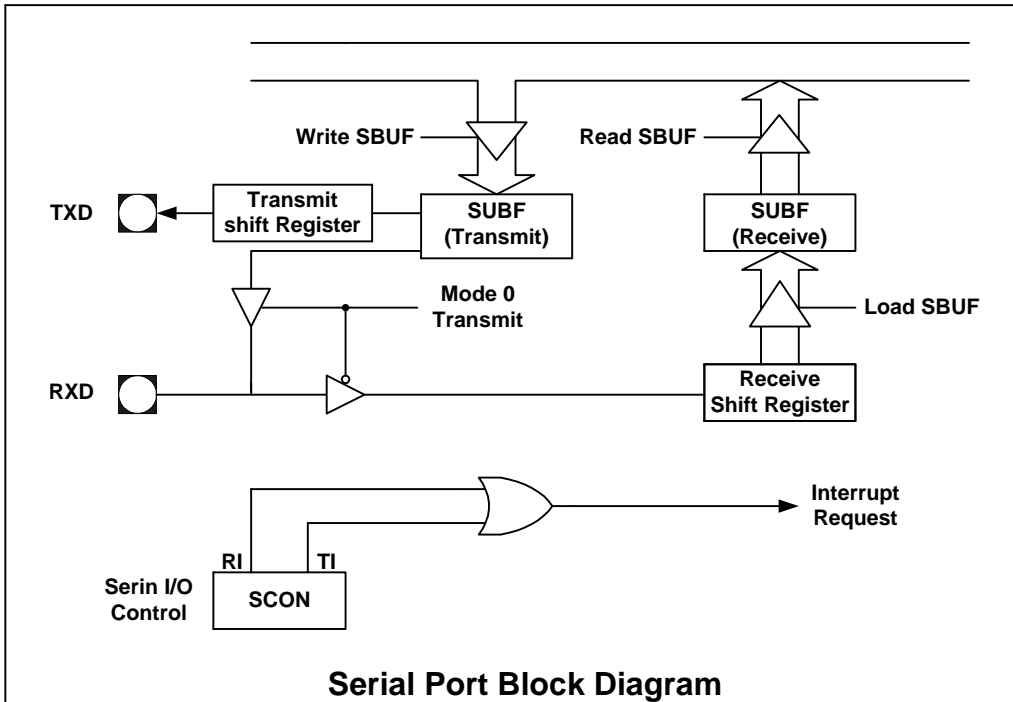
Write SBUF

Read SBUF

TXD

Transmit shift Register

SUBF (Transmit)

SUBF (Receive)

Mode 0 Transmit

Load SBUF

RXD

Receive Shift Register

Interrupt Request

RI

TI

Serin I/O Control

SCON

Serial Port Block Diagram